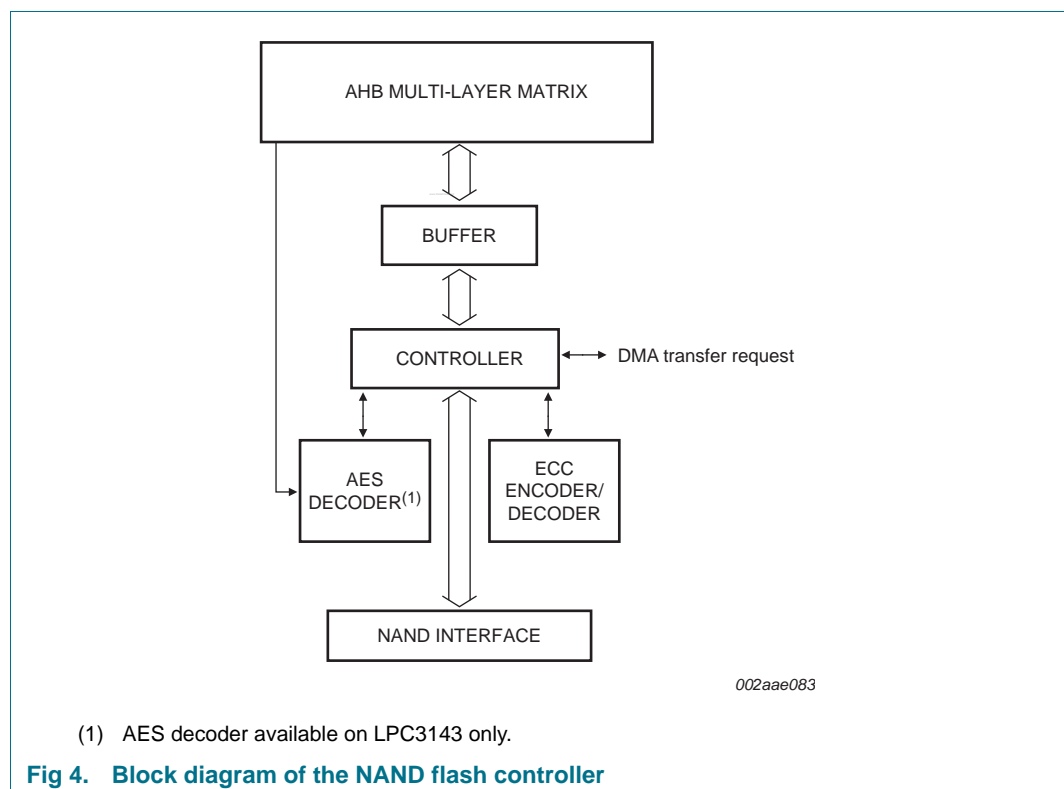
AHB MULTI-LAYER MATRIX

BUFFER

CONTROLLER

DMA transfer request

AES DECODER$^{(1)}$

ECC ENCODER/ DECODER

NAND INTERFACE

002aae083

(1) AES decoder available on LPC3143 only.

Fig 4. Block diagram of the NAND flash controller